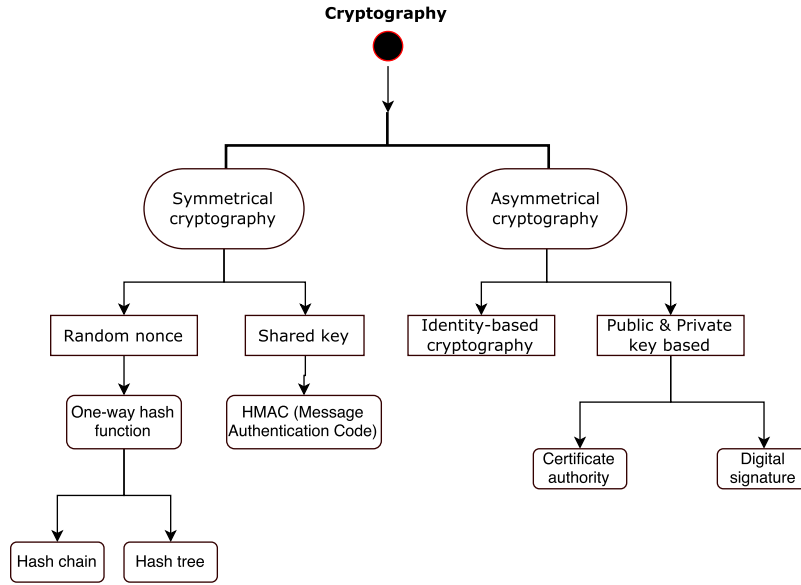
Cryptography

Symmetrical cryptography

Asymmetrical cryptography

Random nonce

Shared key

Identity-based cryptography

Public & Private key based

One-way hash function

HMAC (Message Authentication Code)

Certificate authority

Digital signature

Hash chain

Hash tree